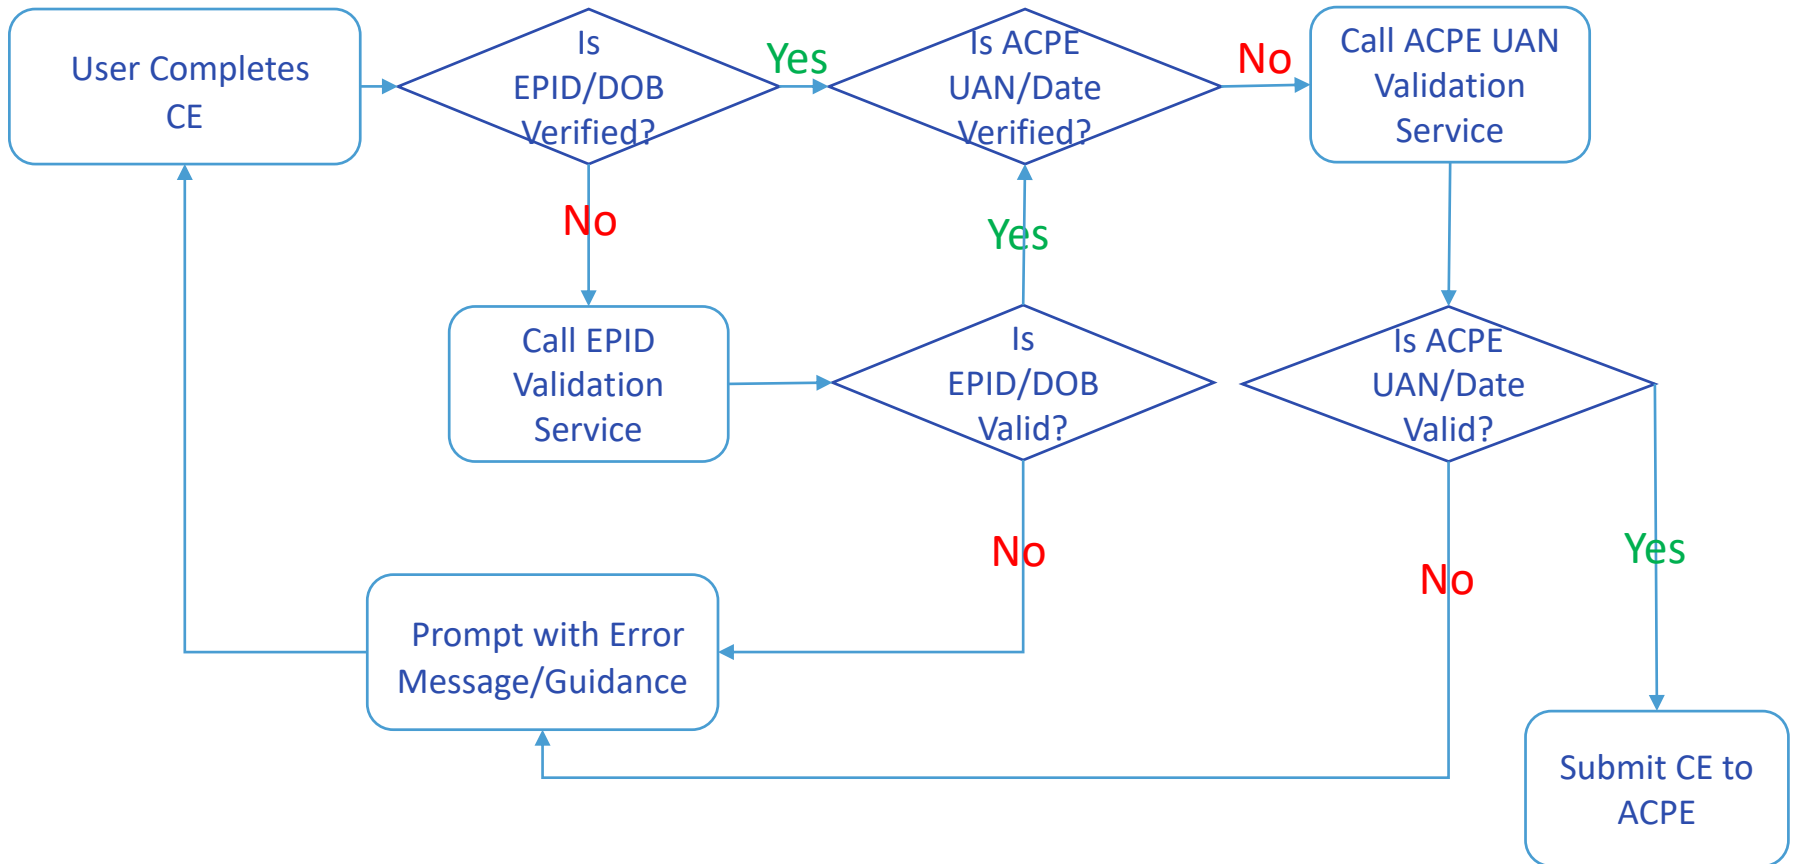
User Completes CE

Is EPID/DOB Verified?

Yes

Is ACPE UAN/Date Verified?

No

Call ACPE UAN Validation Service

No

Yes

Call EPID Validation Service

Is EPID/DOB Valid?

Is ACPE UAN/Date Valid?

No

Yes

No

Prompt with Error Message/Guidance

Submit CE to ACPE